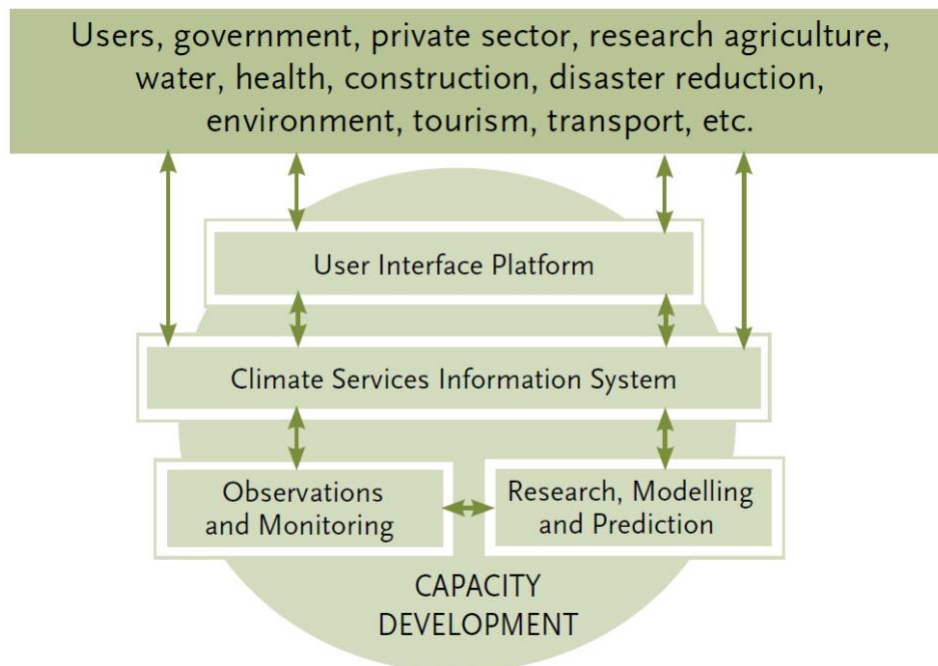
Users, government, private sector, research agriculture, water, health, construction, disaster reduction, environment, tourism, transport, etc.

User Interface Platform

Climate Services Information System

Observations and Monitoring

Research, Modelling and Prediction

CAPACITY DEVELOPMENT